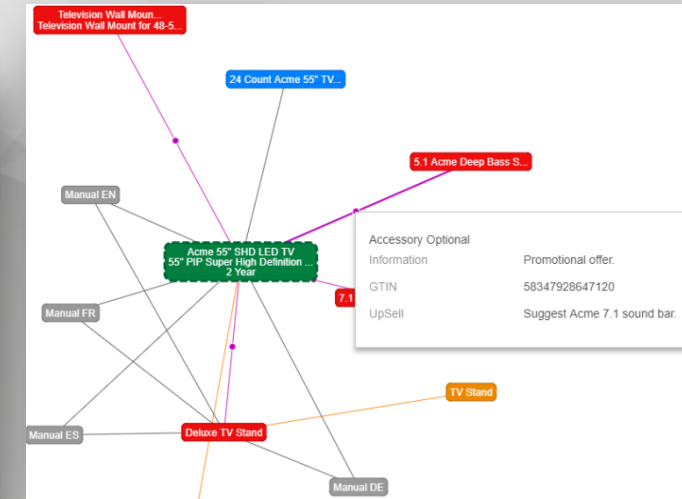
Television Wall Moun...
Television Wall Mount for 48-5...

24 Count Acme 55" TV...

5.1 Acme Deep Bass S...

Manual EN

Acme 55" SHD LED TV
55" PIP Super High Definition ...
2 Year

7.1

Accessory Optional

| | |
|---|---|
| Information | Promotional offer. |
| GTIN | 58347928647120 |
| UpSell | Suggest Acme 7.1 sound bar. |

Manual FR

TV Stand

Manual ES

Deluxe TV Stand

Manual DE